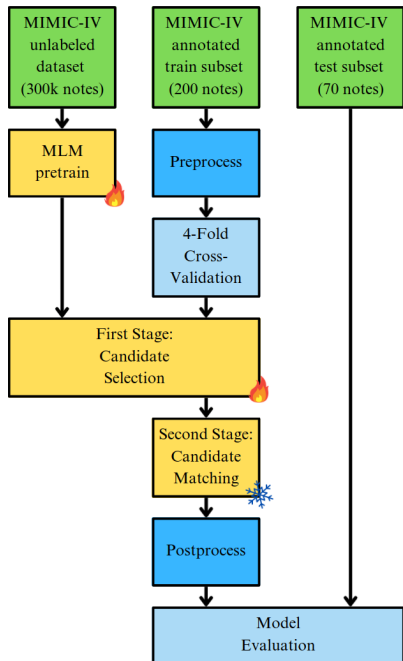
MIMIC-IV unlabeled dataset (300k notes)

MIMIC-IV annotated train subset (200 notes)

MIMIC-IV annotated test subset (70 notes)

MLM pretrain

Preprocess

4-Fold Cross-Validation

First Stage: Candidate Selection

Second Stage: Candidate Matching

Postprocess

Model Evaluation